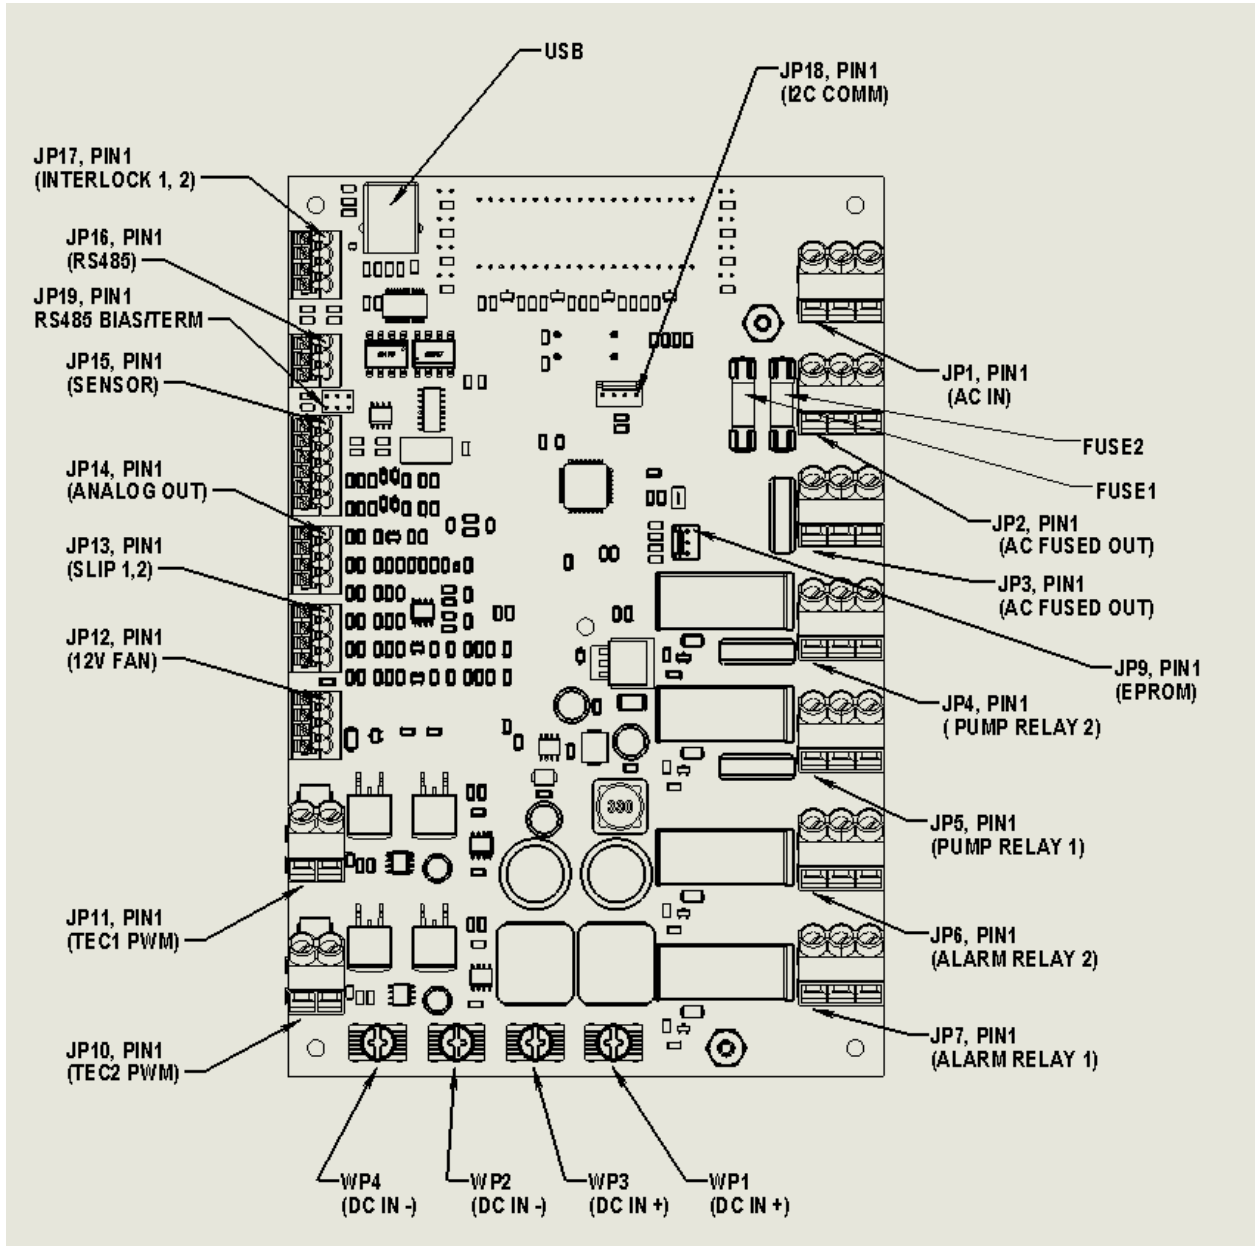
USB

JP18, PIN1
(I2C COMM)

JP17, PIN1
(INTERLOCK 1, 2)

JP16, PIN1
(RS485)

JP19, PIN1
RS485 BIAS/TERM

JP15, PIN1
(SENSOR)

JP14, PIN1
(ANALOG OUT)

JP13, PIN1
(SLIP 1,2)

JP12, PIN1
(12V FAN)

JP1, PIN1
(AC IN)

FUSE2

FUSE1

JP2, PIN1
(AC FUSED OUT)

JP3, PIN1
(AC FUSED OUT)

JP9, PIN1
(EPROM)

JP4, PIN1
( PUMP RELAY 2)

330

JP5, PIN1
(PUMP RELAY 1)

JP6, PIN1
(ALARM RELAY 2)

JP11, PIN1
(TEC1 PWM)

JP10, PIN1
(TEC2 PWM)

JP7, PIN1
(ALARM RELAY 1)

WP4
(DC IN -)

WP2
(DC IN -)

WP3
(DC IN +)

WP1
(DC IN +)